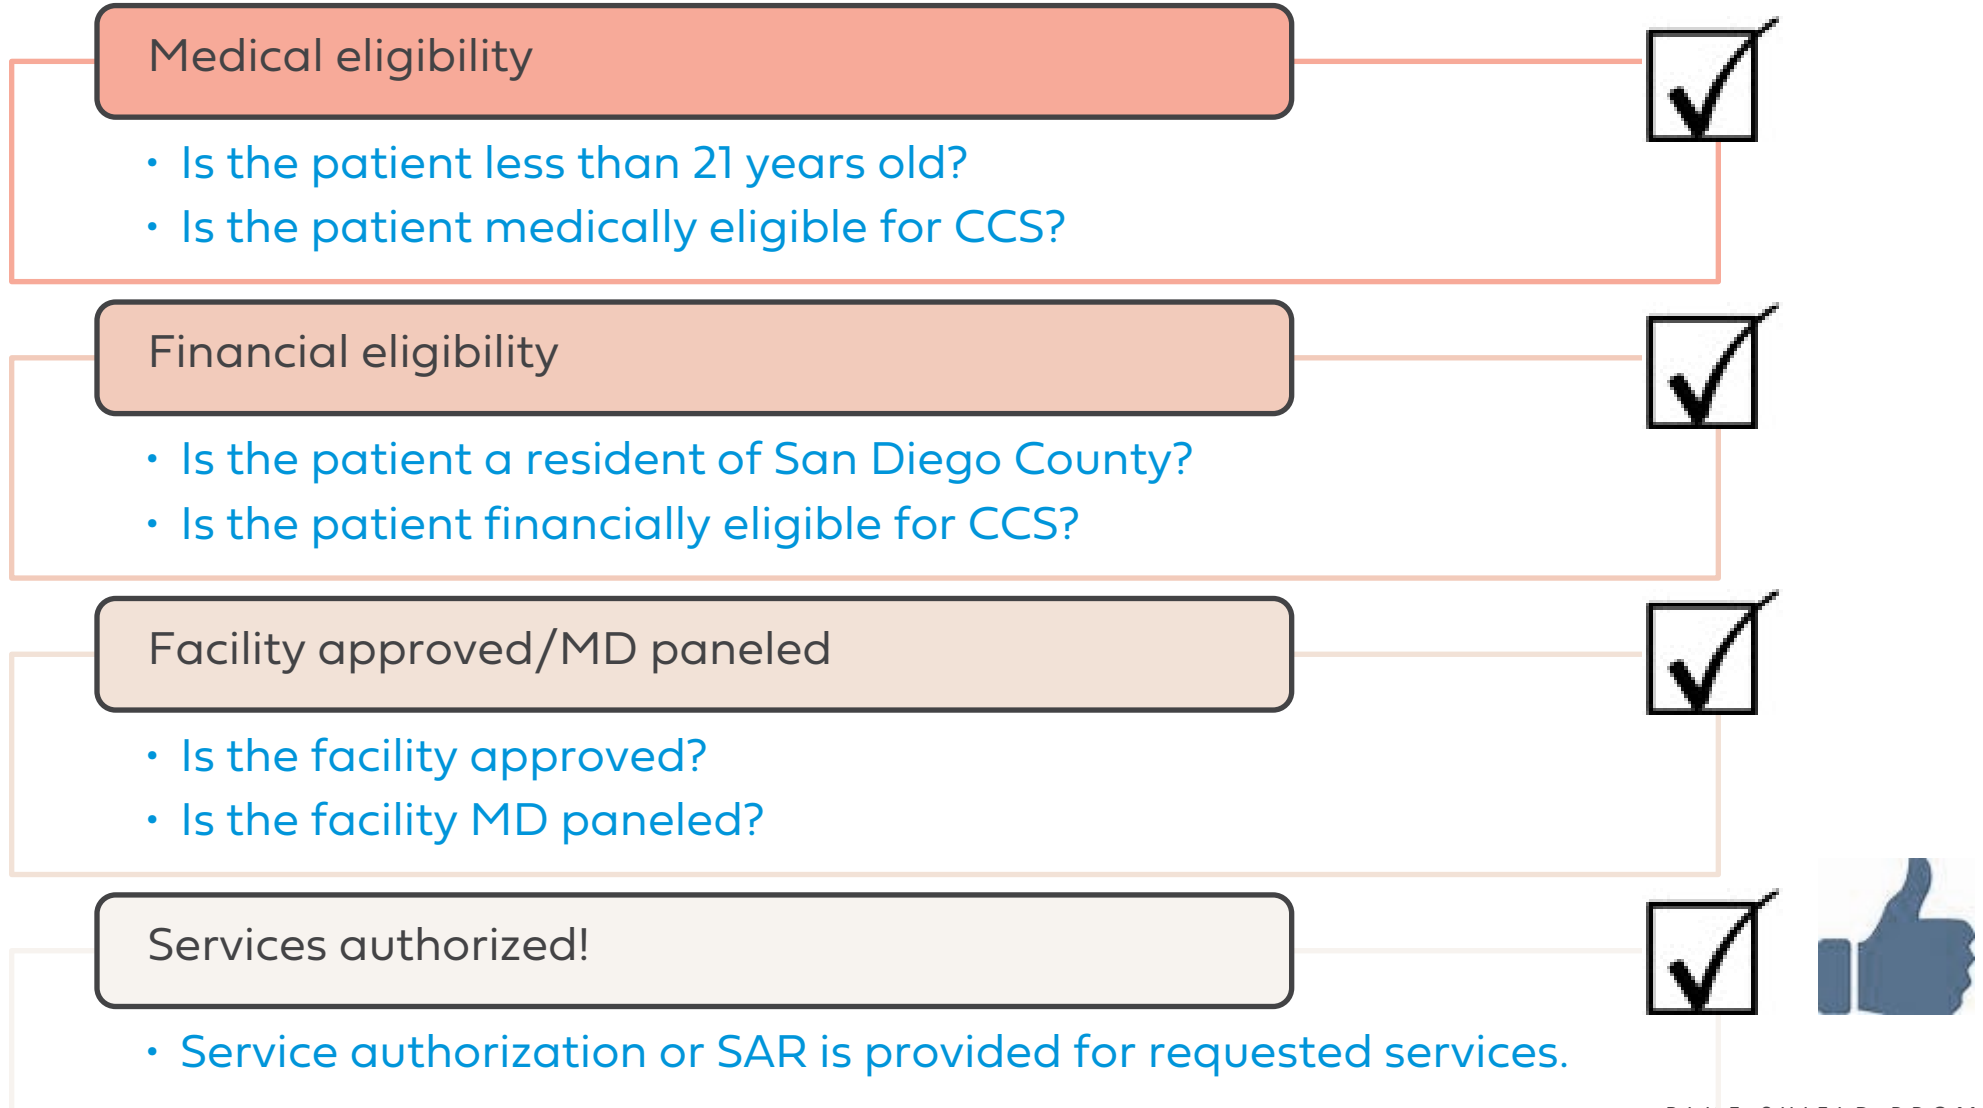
Medical eligibility

- Is the patient less than 21 years old?
- Is the patient medically eligible for CCS?

Financial eligibility

- Is the patient a resident of San Diego County?
- Is the patient financially eligible for CCS?

Facility approved/MD paneled

- Is the facility approved?
- Is the facility MD paneled?

Services authorized!

- Service authorization or SAR is provided for requested services.